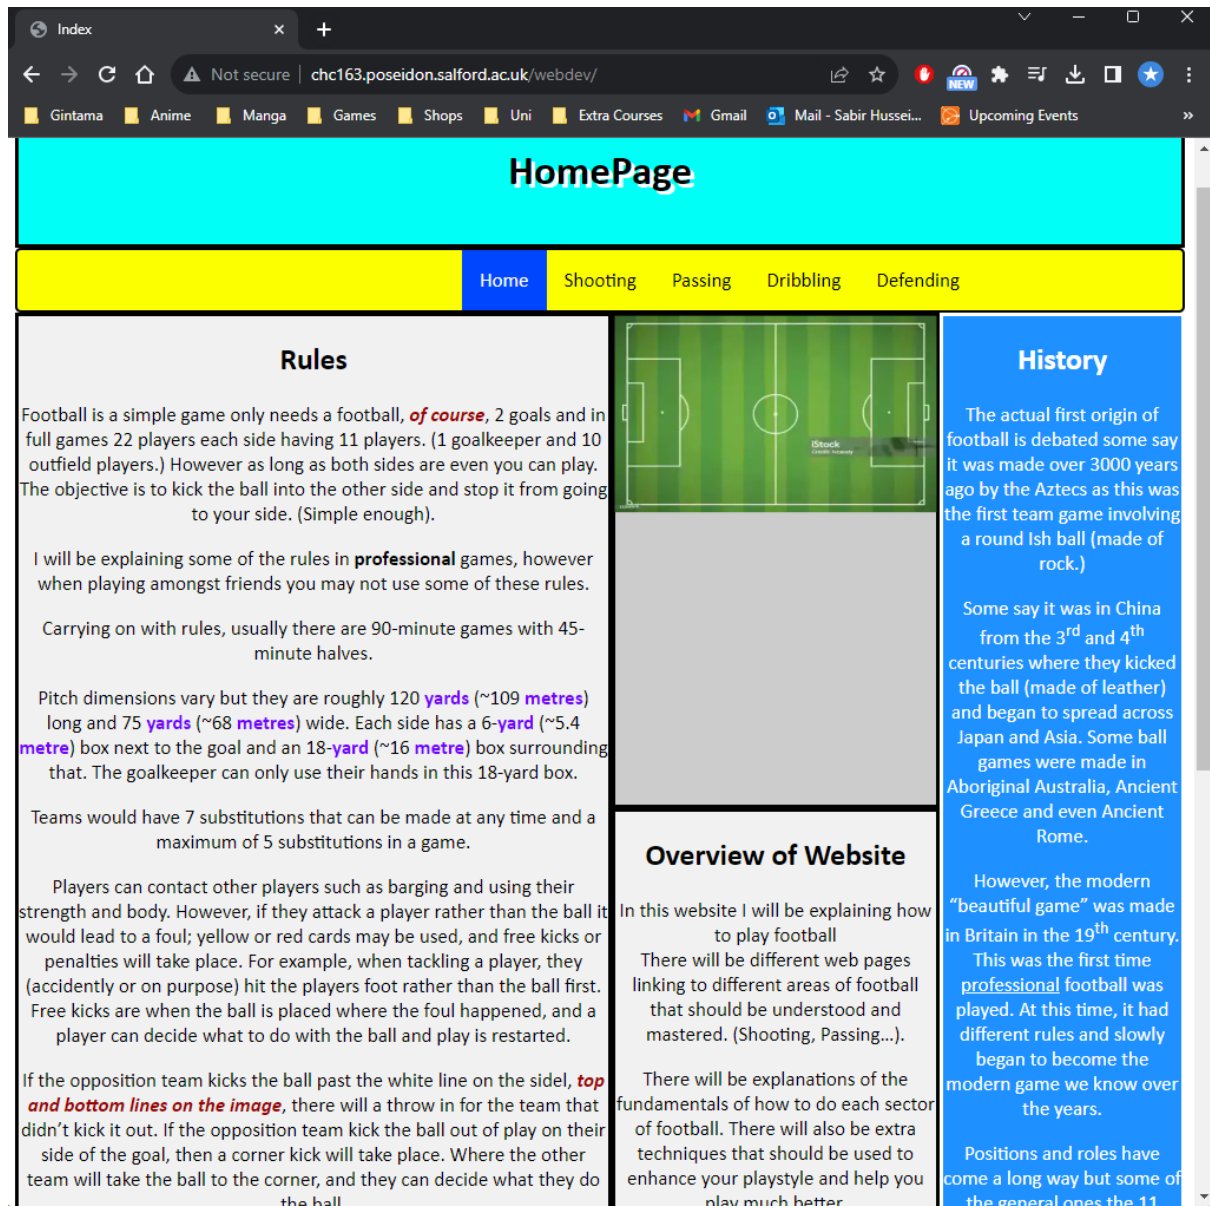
Index

Not secure | chc163.poseidon.salford.ac.uk/webdev/

NEW

Gintama Anime Manga Games Shops Uni Extra Courses Gmail Mail - Sabir Hussei... Upcoming Events »

HomePage

Home Shooting Passing Dribbling Defending

Rules

Football is a simple game only needs a football, *of course*, 2 goals and in full games 22 players each side having 11 players. (1 goalkeeper and 10 outfield players.) However as long as both sides are even you can play. The objective is to kick the ball into the other side and stop it from going to your side. (Simple enough).

I will be explaining some of the rules in **professional** games, however when playing amongst friends you may not use some of these rules.

Carrying on with rules, usually there are 90-minute games with 45-minute halves.

Pitch dimensions vary but they are roughly 120 **yards** (~109 **metres**) long and 75 **yards** (~68 **metres**) wide. Each side has a 6-**yard** (~5.4 **metre**) box next to the goal and an 18-**yard** (~16 **metre**) box surrounding that. The goalkeeper can only use their hands in this 18-yard box.

Teams would have 7 substitutions that can be made at any time and a maximum of 5 substitutions in a game.

Players can contact other players such as barging and using their strength and body. However, if they attack a player rather than the ball it would lead to a foul; yellow or red cards may be used, and free kicks or penalties will take place. For example, when tackling a player, they (accidentally or on purpose) hit the players foot rather than the ball first. Free kicks are when the ball is placed where the foul happened, and a player can decide what to do with the ball and play is restarted.

If the opposition team kicks the ball past the white line on the sidel, *top and bottom lines on the image*, there will a throw in for the team that didn't kick it out. If the opposition team kick the ball out of play on their side of the goal, then a corner kick will take place. Where the other team will take the ball to the corner, and they can decide what they do the ball

iStock

Overview of Website

In this website I will be explaining how to play football
There will be different web pages linking to different areas of football that should be understood and mastered. (Shooting, Passing...).

There will be explanations of the fundamentals of how to do each sector of football. There will also be extra techniques that should be used to enhance your playstyle and help you play much better

History

The actual first origin of football is debated some say it was made over 3000 years ago by the Aztecs as this was the first team game involving a round Ish ball (made of rock.)

Some say it was in China from the $3^{rd}$ and $4^{th}$ centuries where they kicked the ball (made of leather) and began to spread across Japan and Asia. Some ball games were made in Aboriginal Australia, Ancient Greece and even Ancient Rome.

However, the modern "beautiful game" was made in Britain in the $19^{th}$ century. This was the first time professional football was played. At this time, it had different rules and slowly began to become the modern game we know over the years.

Positions and roles have come a long way but some of the general ones the 11